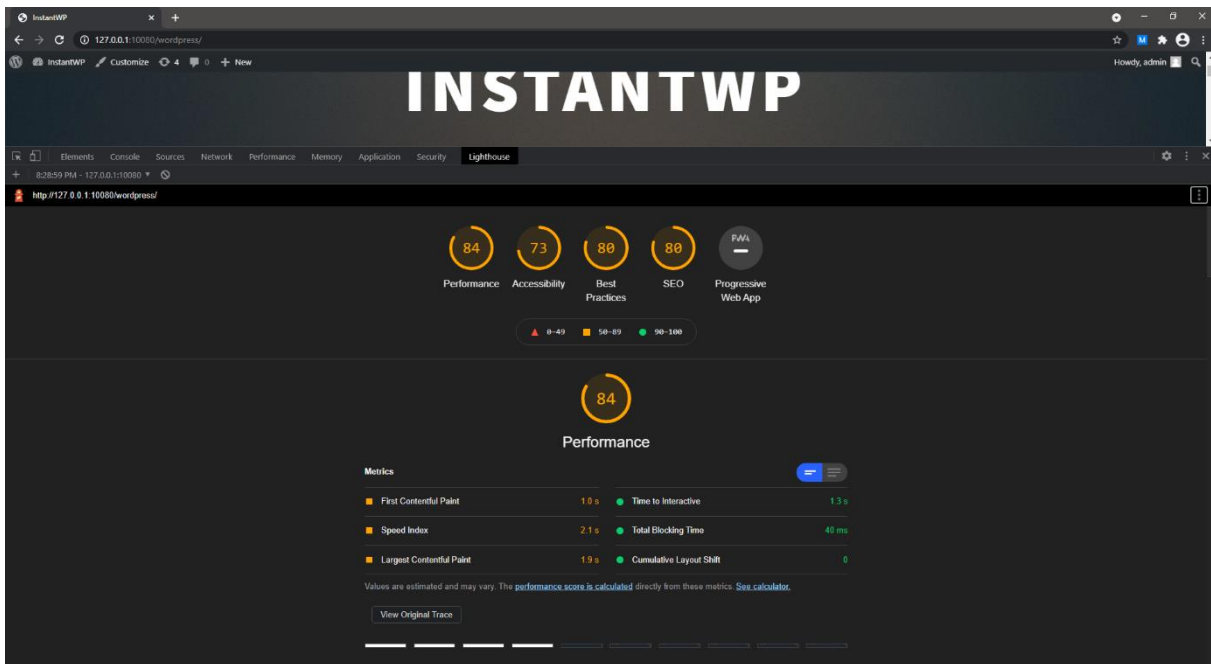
InstantWP ×

127.0.0.1:10080/wordpress/

InstantWP Customize 4 0 + New

Howdy, admin

INSTANTWP

Elements Console Sources Network Performance Memory Application Security Lighthouse

8:28:59 PM - 127.0.0.1:10080

http://127.0.0.1:10080/wordpress/

84
Performance

73
Accessibility

80
Best Practices

80
SEO

PWA
Progressive Web App

0-49 50-89 90-100

84

Performance

Metrics

| | | | |
|---|---|---|---|
| First Contentful Paint | 1.0 s | Time to Interactive | 1.3 s |
| Speed Index | 2.1 s | Total Blocking Time | 40 ms |
| Largest Contentful Paint | 1.9 s | Cumulative Layout Shift | 0 |

Values are estimated and may vary. The performance score is calculated directly from these metrics. See calculator.

View Original Trace